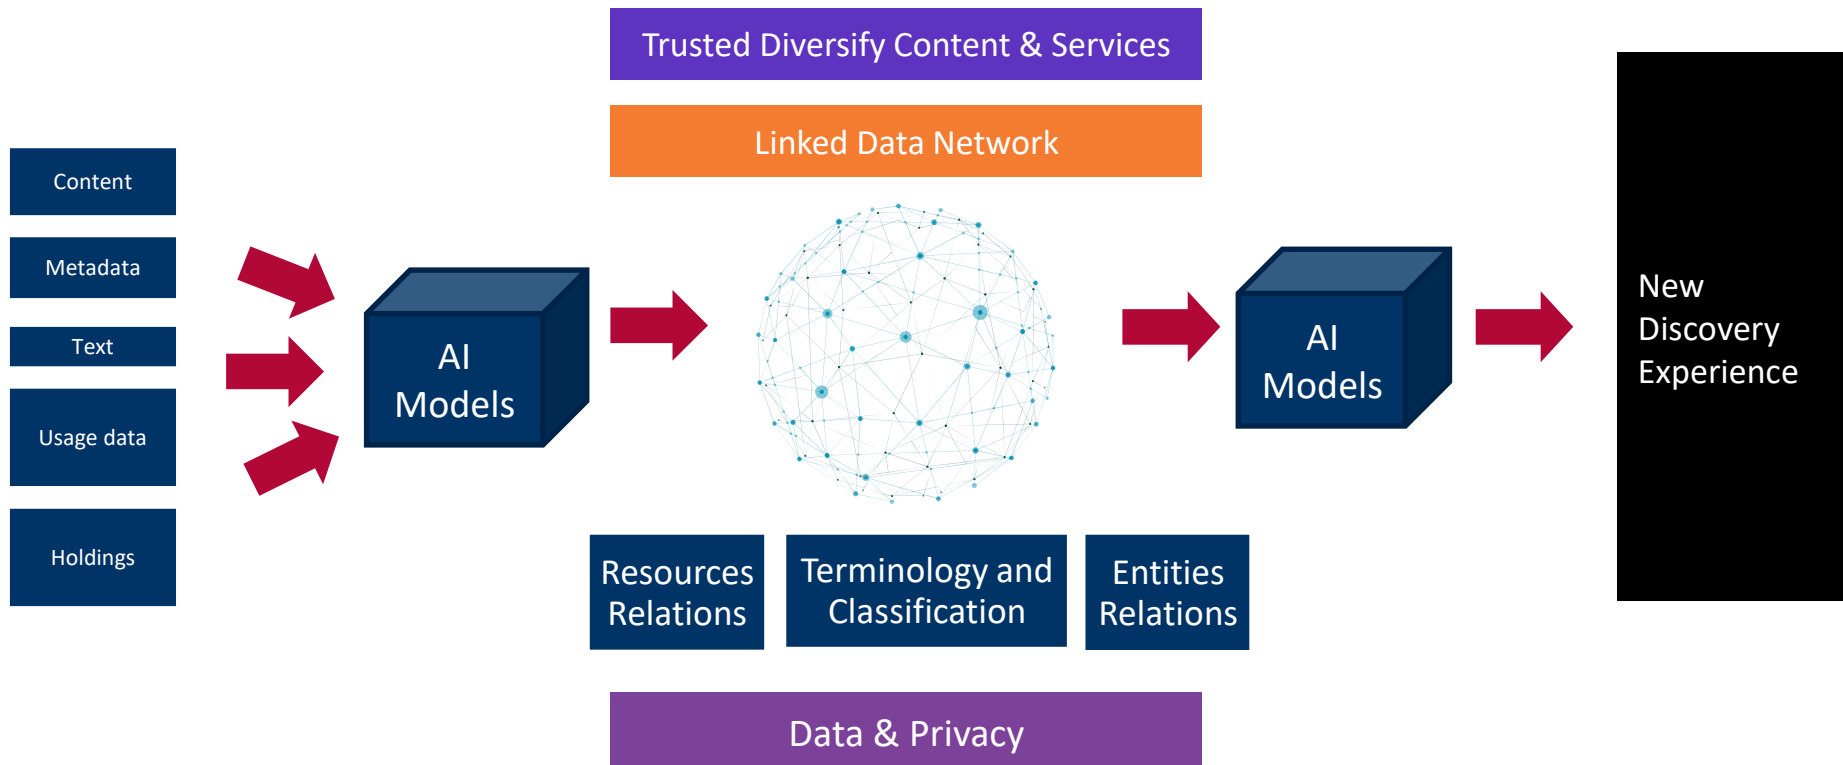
Trusted Diversify Content & Services

Linked Data Network

Content

Metadata

Text

Usage data

Holdings

AI Models

AI Models

New Discovery Experience

Resources Relations

Terminology and Classification

Entities Relations

Data & Privacy